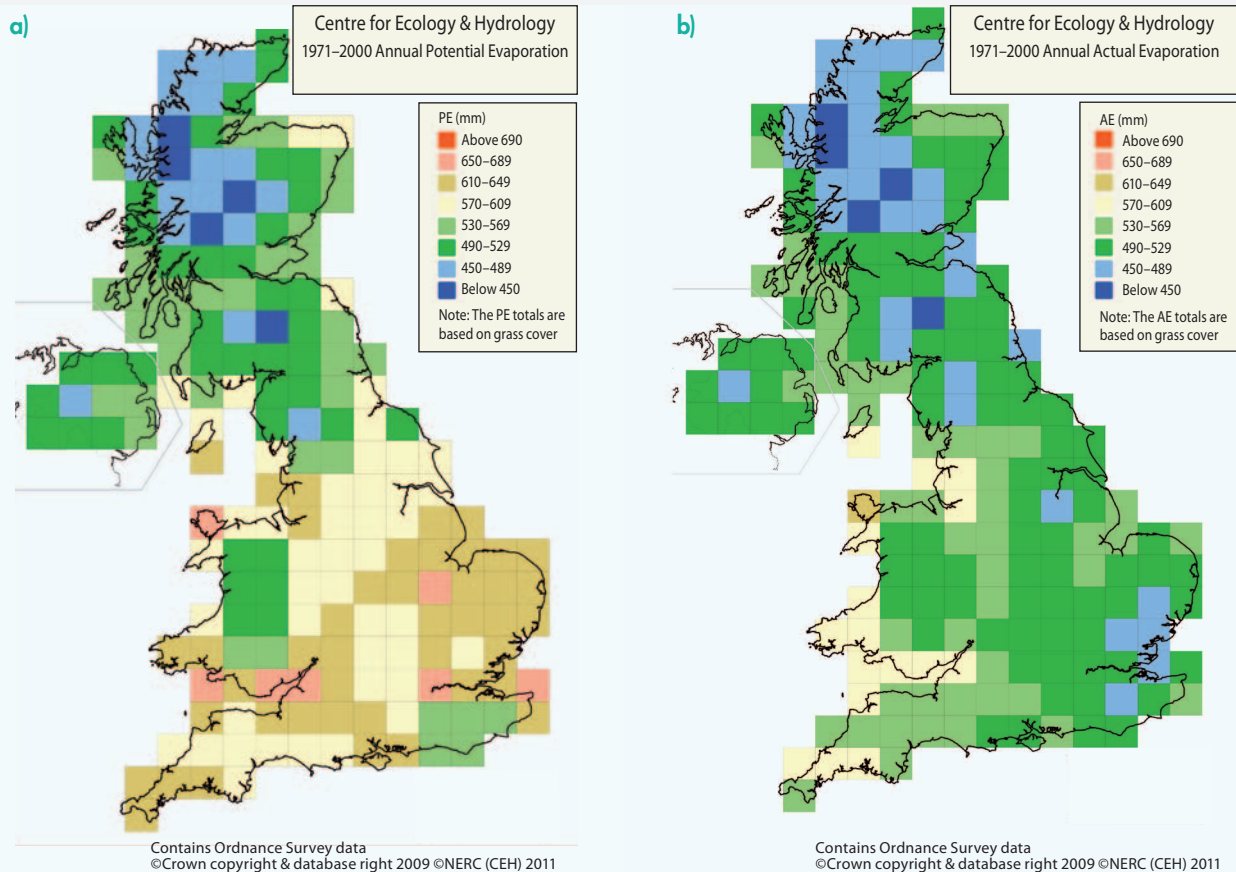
a)

Centre for Ecology & Hydrology
1971–2000 Annual Potential Evaporation

PE (mm)
Above 690
650–689
610–649
570–609
530–569
490–529
450–489
Below 450
Note: The PE totals are based on grass cover

Contains Ordnance Survey data
©Crown copyright & database right 2009 ©NERC (CEH) 2011

b)

Centre for Ecology & Hydrology
1971–2000 Annual Actual Evaporation

AE (mm)
Above 690
650–689
610–649
570–609
530–569
490–529
450–489
Below 450
Note: The AE totals are based on grass cover

Contains Ordnance Survey data
©Crown copyright & database right 2009 ©NERC (CEH) 2011